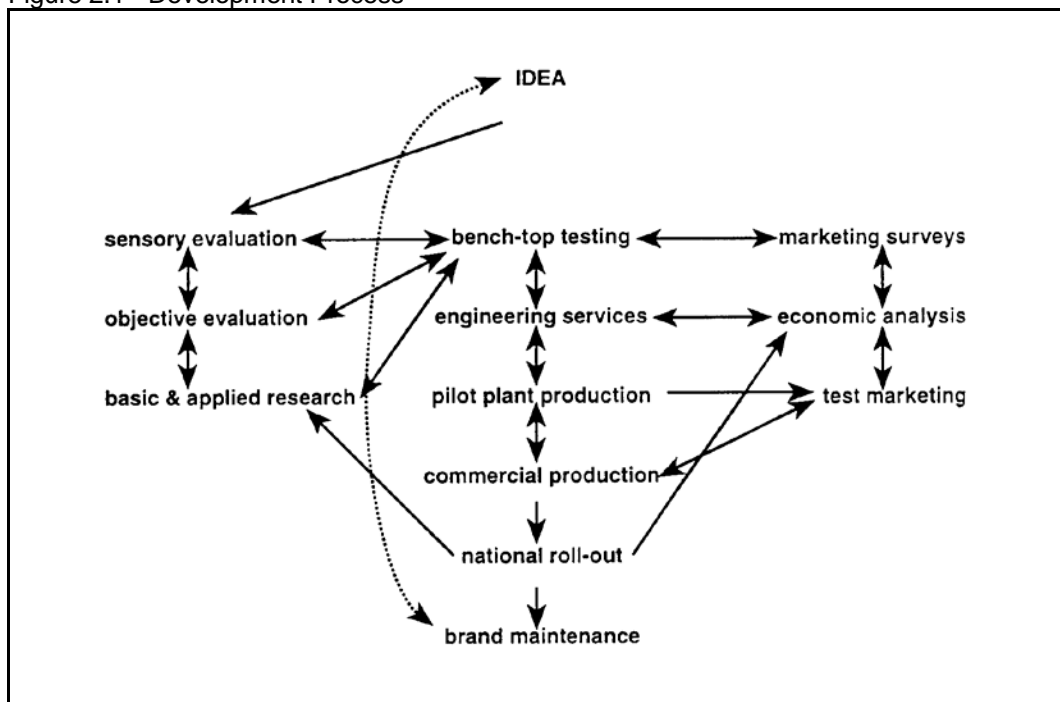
Figure 2.1 – Development Process

IDEA

sensory evaluation

bench-top testing

marketing surveys

objective evaluation

engineering services

economic analysis

basic & applied research

pilot plant production

test marketing

commercial production

national roll-out

brand maintenance